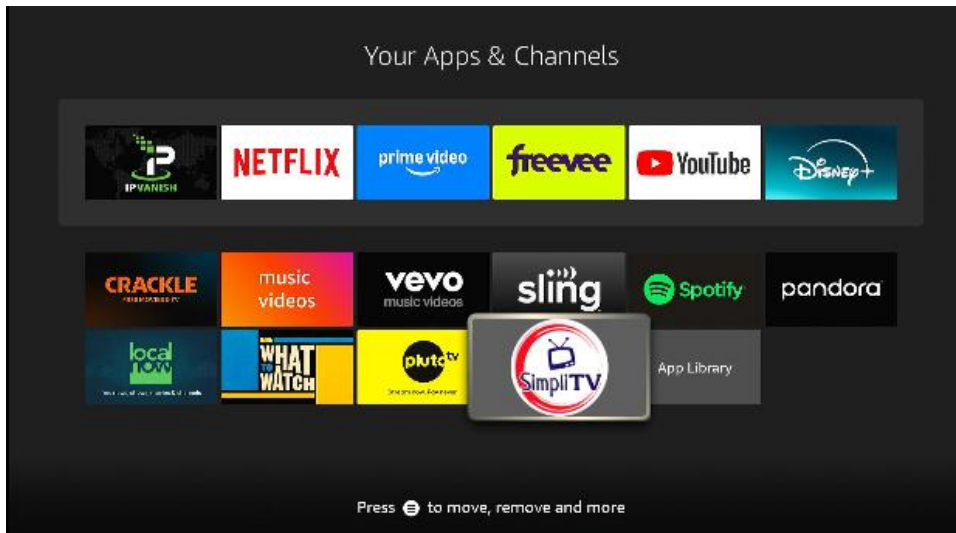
Your Apps & Channels

IPVANISH

NETFLIX

prime video

freevee

YouTube

Disney+

CRACKLE

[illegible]

music videos

vevo

music videos

sling

Spotify

pandora

local now

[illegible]

WHAT TO WATCH

pluto tv

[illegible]

SimpliTV

App Library

Press ☰ to move, remove and more